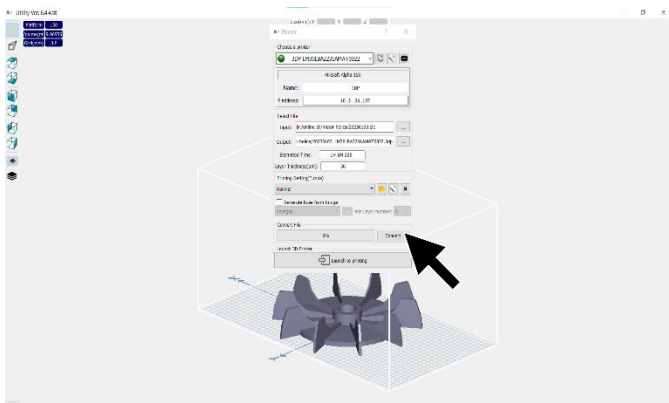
UltiCy Ver 6.4.4.8

Platform | 1.00
Volume | 9.4074
Surfaces | 1.0

Printer

Choose a printer

3DP EPL0018A223,APX10022

Model: Alpha 118

Name: 3DP

IP address: 10.3.35.137

Select File

Input: D:/online dir/motor fan/2024119.stl

Output: F:/online/NEXSTAR...

Estimated Time: 1h 5M 32S

Layer Thickness(um): 30

Printing Setting(*.cmas)

Normal

Generate Scan from Image

Images | Add Layer number

Generate File

0%

Generate

Launch 3D Printer

Launch to printing